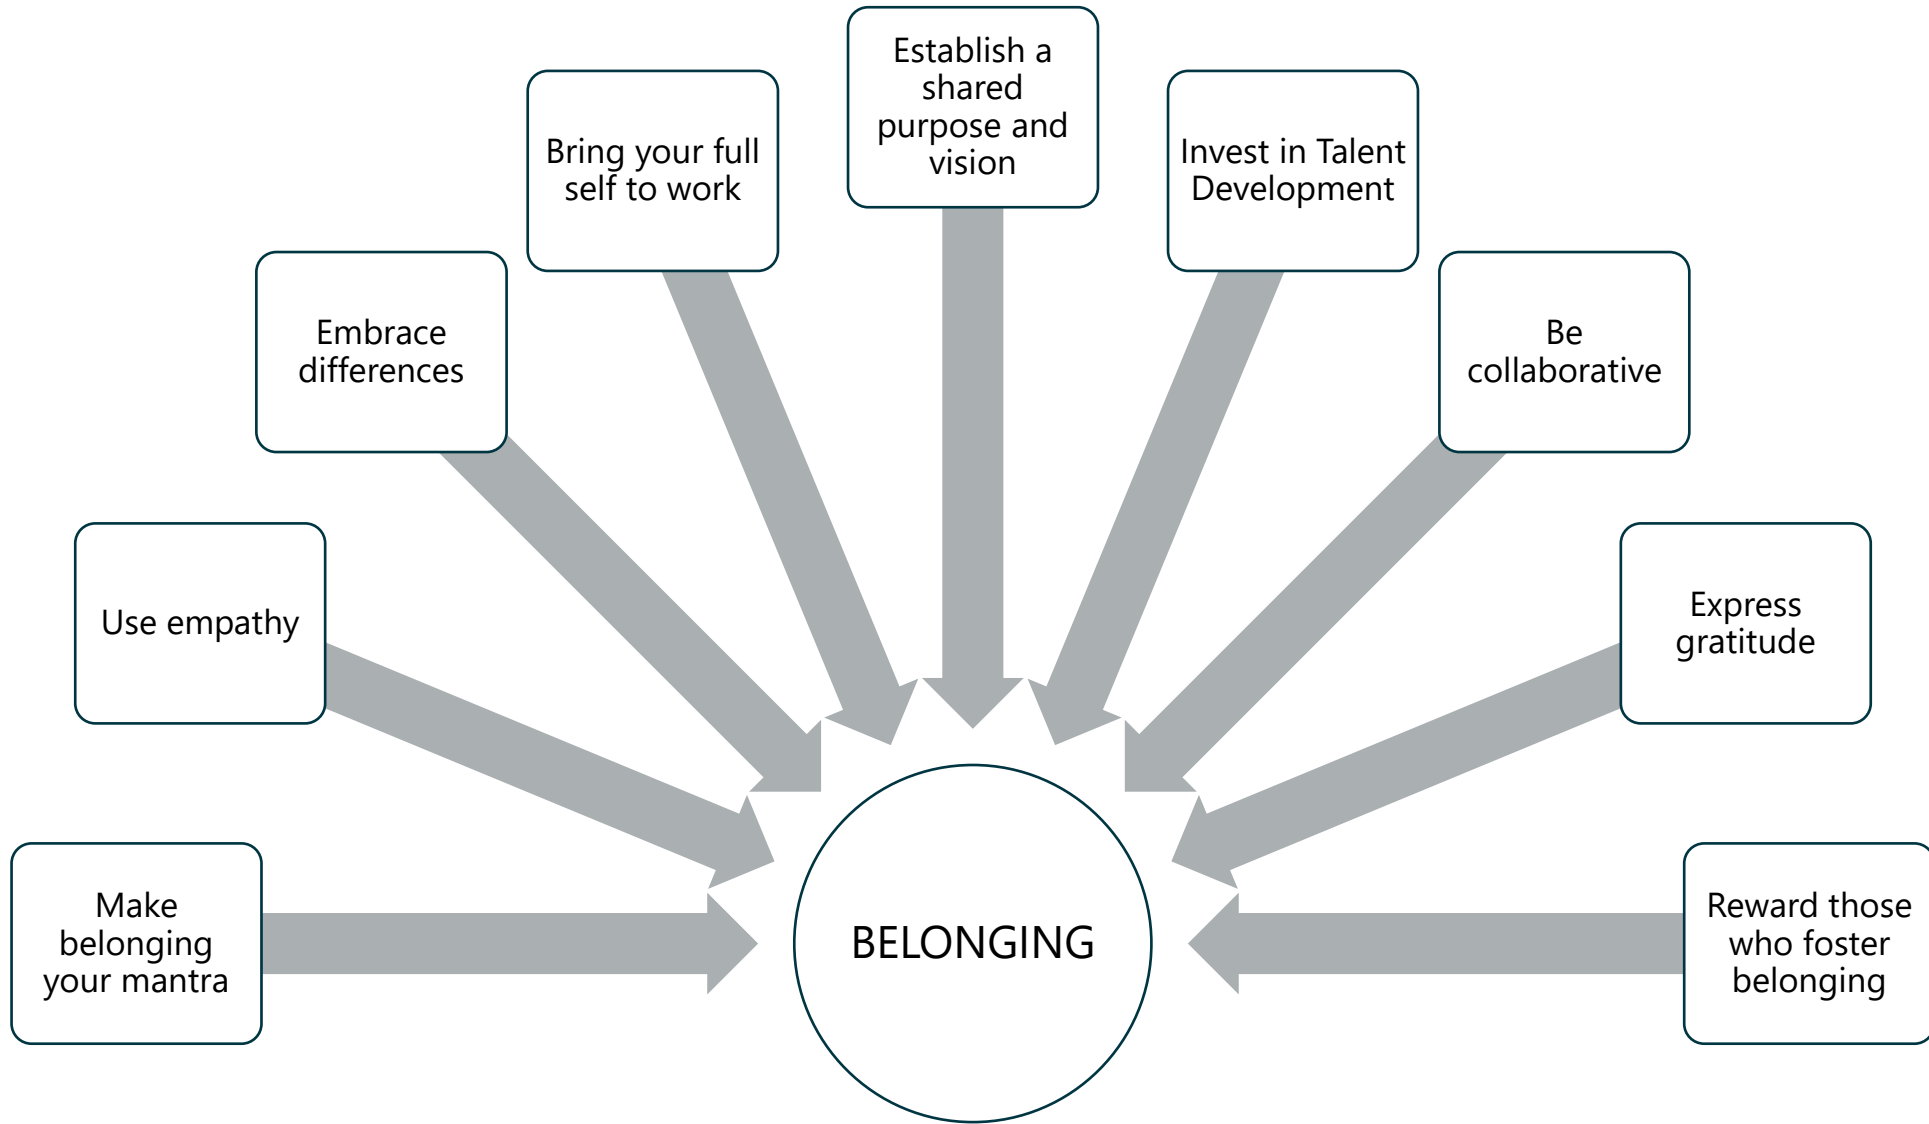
Make belonging your mantra

Use empathy

Embrace differences

Bring your full self to work

Establish a shared purpose and vision

Invest in Talent Development

Be collaborative

Express gratitude

Reward those who foster belonging

BELONGING